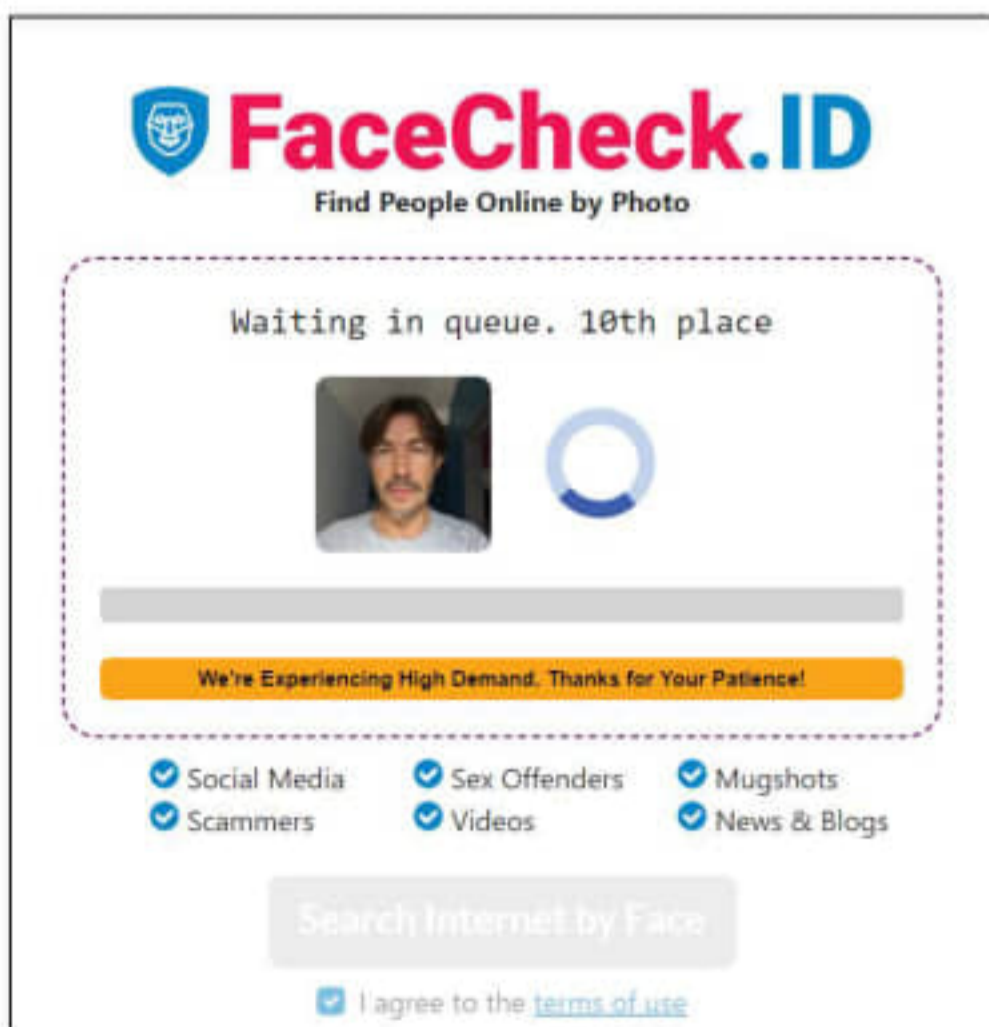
FaceCheck.ID
Find People Online by Photo

Waiting in queue. 10th place

We're Experiencing High Demand. Thanks for Your Patience!

Social Media
Sex Offenders
Mugshots
Scammers
Videos
News & Blogs

Search Internet by Face

I agree to the terms of use